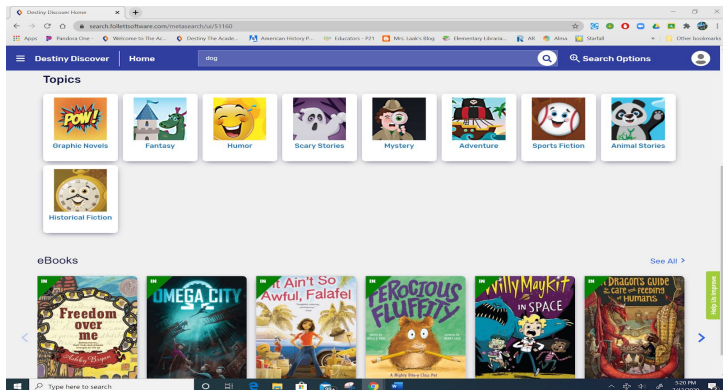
Destiny Discover Home
search.follettsoftware.com/metasearch/ui/51160
Apps Pandora One - Welcome to The Ac... Destiny The Acade... American History P... Educators - P21 Mrs. Leak's Blog Elementary Libraria... AR Alma Starfall Other bookmarks

Destiny Discover | Home
dog
Search Options

Topics

POW!
Graphic Novels

Fantasy

Humor

Scary Stories

Mystery

Adventure

Sports Fiction

Animal Stories

Historical Fiction

eBooks
See All >

IN
Freedom over me

IN
OMEGA CITY

IN
It Ain't So Awful, Falafel

IN
Ferocious Fluffity
A Mighty Bite-y Class Pet

IN
Willy Maykit in Space

IN
A Dragon's Guide to the Care and Feeding of Humans

Help Us Improve

Type here to search
5:20 PM
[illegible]